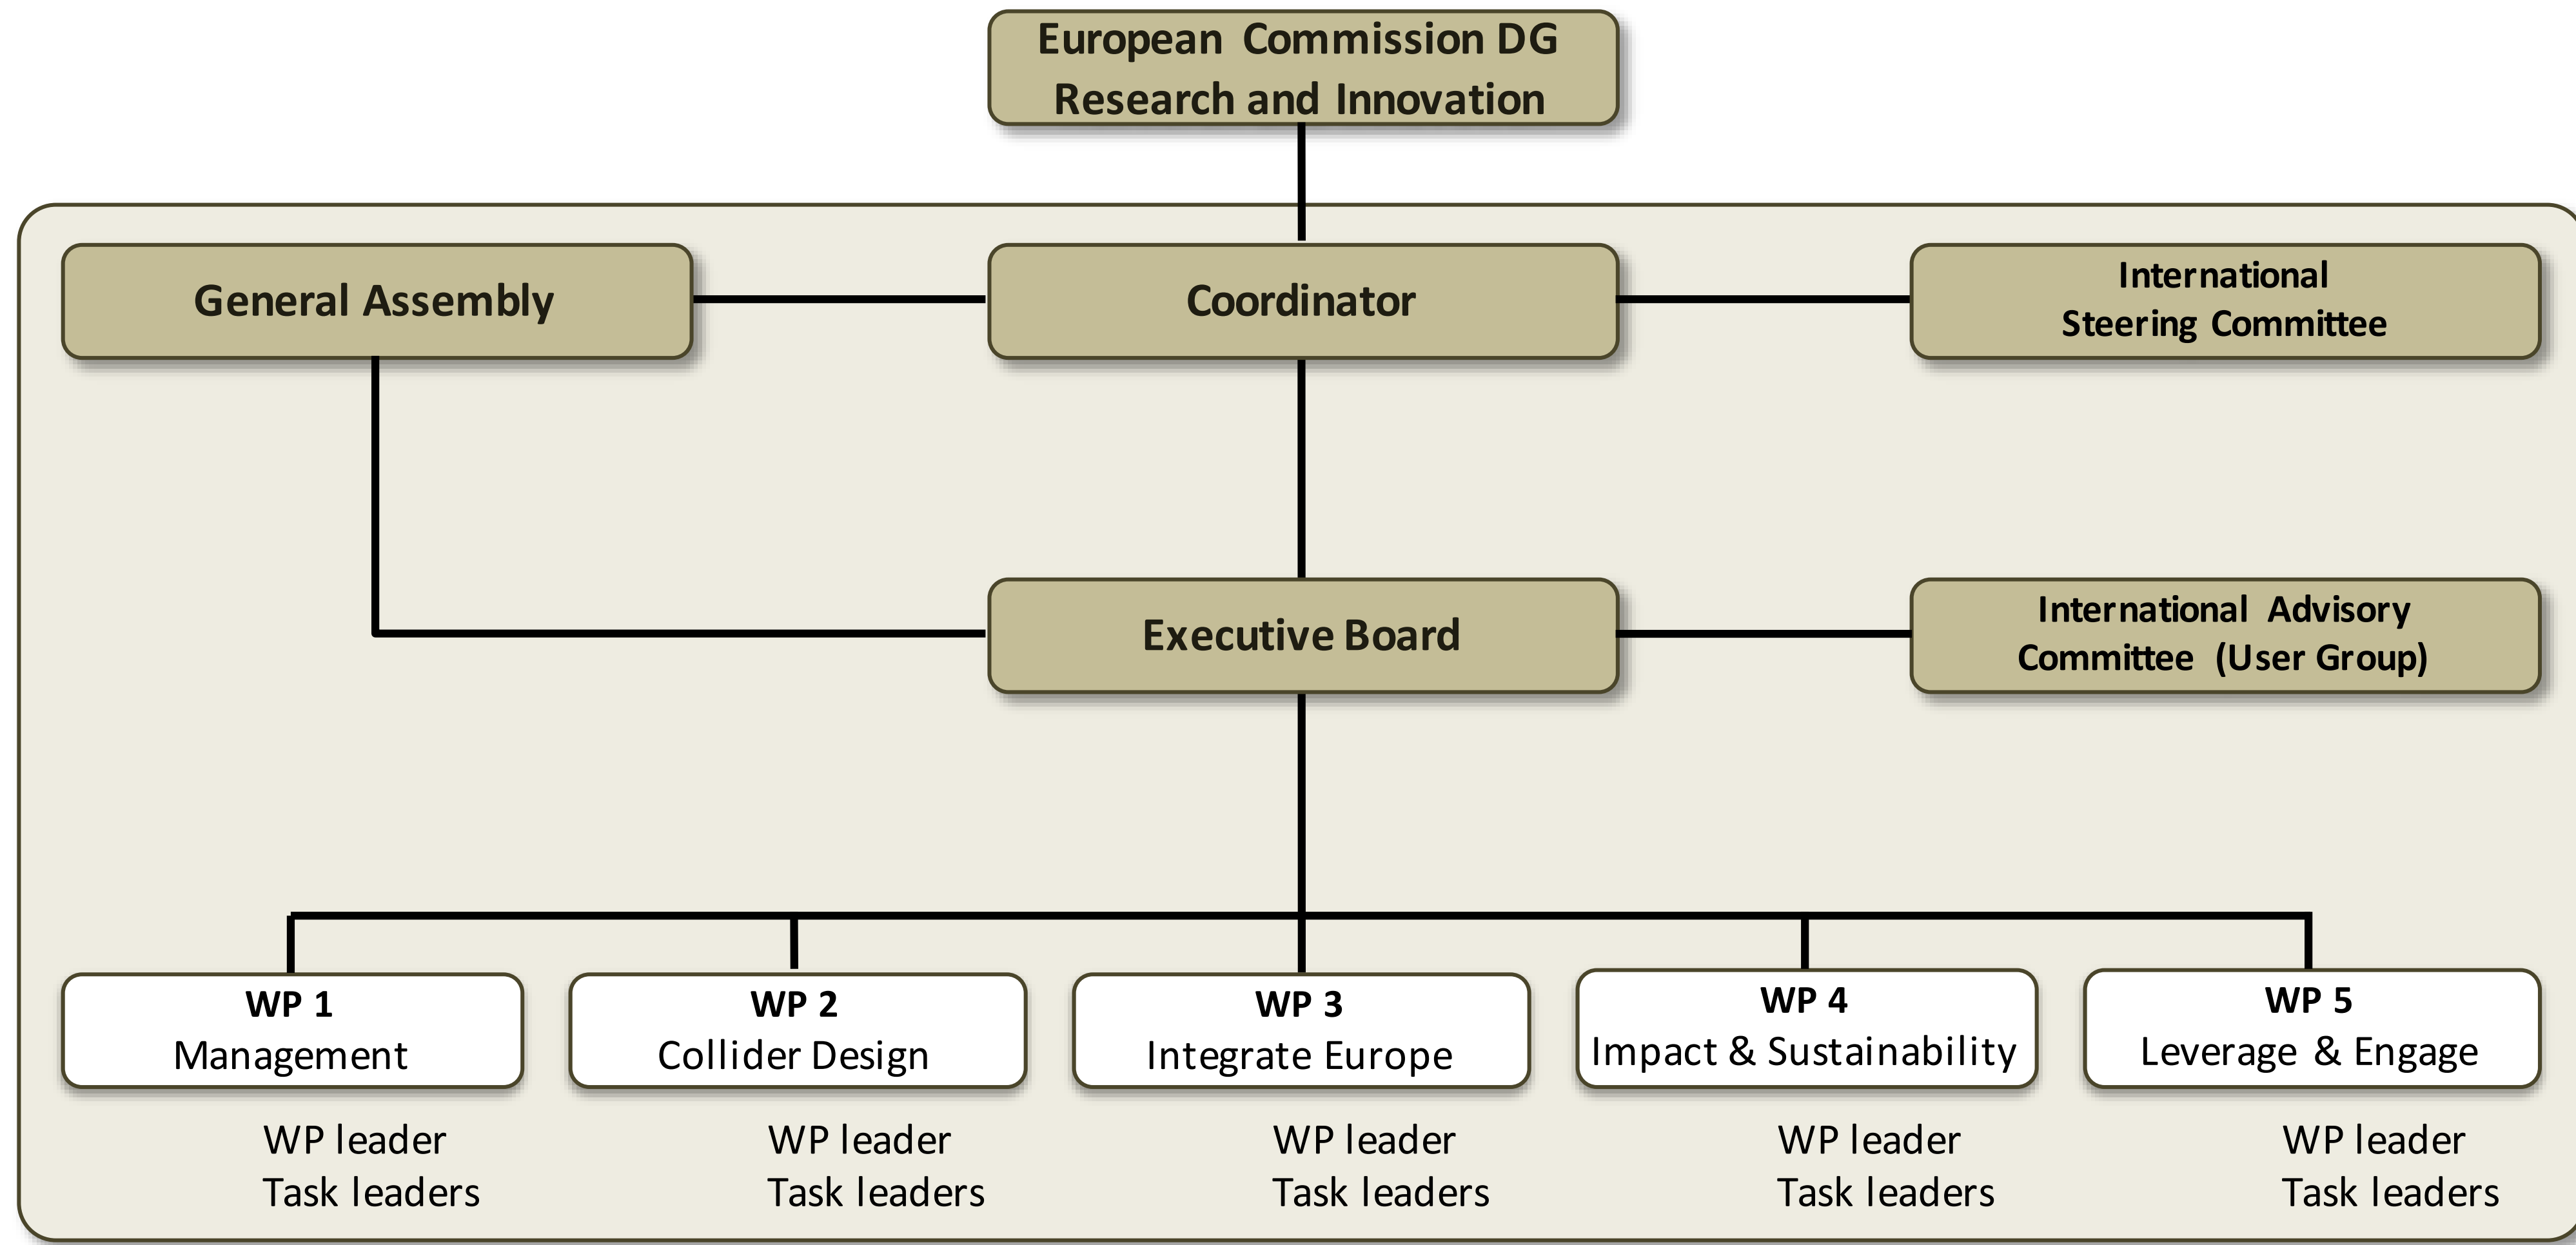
European Commission DG
Research and Innovation

General Assembly

Coordinator

International
Steering Committee

Executive Board

International Advisory
Committee (User Group)

WP 1
Management

WP leader
Task leaders

WP 2
Collider Design

WP leader
Task leaders

WP 3
Integrate Europe

WP leader
Task leaders

WP 4
Impact & Sustainability

WP leader
Task leaders

WP 5
Leverage & Engage

WP leader
Task leaders